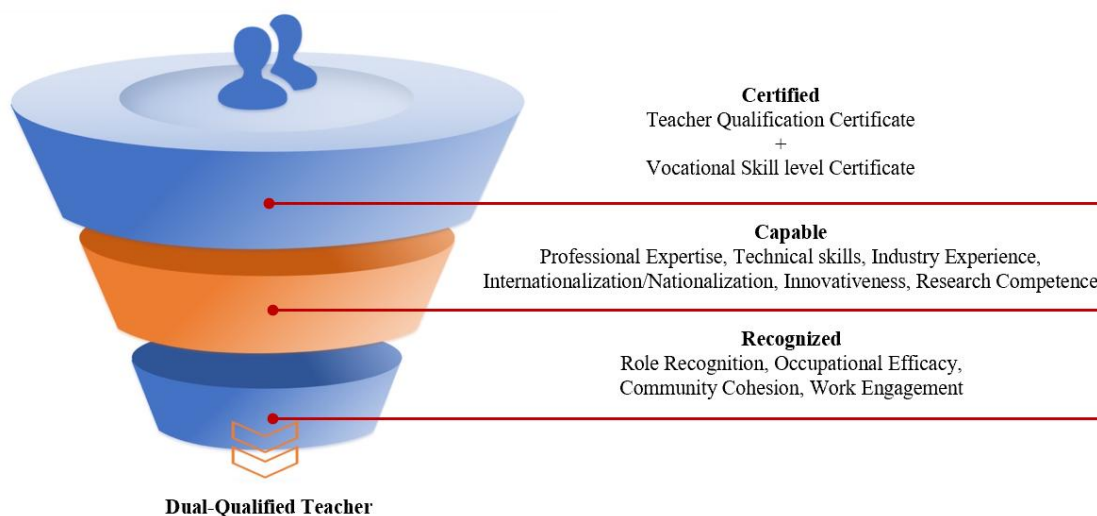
Certified
Teacher Qualification Certificate
+
Vocational Skill level Certificate

Capable
Professional Expertise, Technical skills, Industry Experience, Internationalization/Nationalization, Innovativeness, Research Competence

Recognized
Role Recognition, Occupational Efficacy, Community Cohesion, Work Engagement

Dual-Qualified Teacher